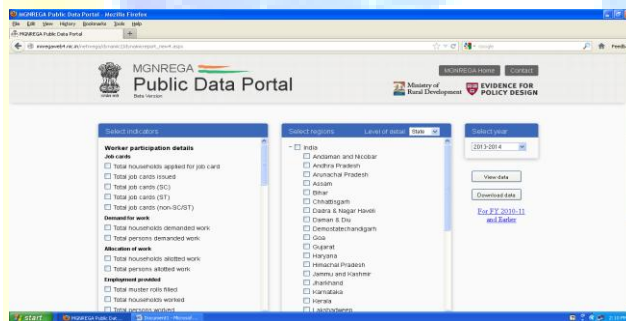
MGNREGA Public Data Portal - Mozilla Firefox
File Edit View History Bookmarks Tools Help
MGNREGA Public Data Portal
nregaweb4.nic.in/netnrega/dynamic2/dynamicreport_new4.aspx
Google
Feedb

MGNREGA
Public Data Portal
Beta Version
MGNREGA Home
Contact
Ministry of Rural Development
EVIDENCE FOR POLICY DESIGN

Select indicators
Worker participation details
Job cards
Total households applied for job card
Total job cards issued
Total job cards (SC)
Total job cards (ST)
Total job cards (non-SC/ST)
Demand for work
Total households demanded work
Total persons demanded work
Allocation of work
Total households allotted work
Total persons allotted work
Employment provided
Total muster rolls filled
Total households worked
Total persons worked

Select regions
Level of detail: State
India
Andaman and Nicobar
Andhra Pradesh
Arunachal Pradesh
Assam
Bihar
Chhattisgarh
Dadra & Nagar Haveli
Daman & Diu
Demostatechandigarh
Goa
Gujarat
Haryana
Himachal Pradesh
Jammu and Kashmir
Jharkhand
Karnataka
Kerala
Lakshadweep

Select year
2013-2014
View data
Download data
For FY 2010-11 and Earlier

start
MGNREGA Public Dat...
Document1 - Microsoft...
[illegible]